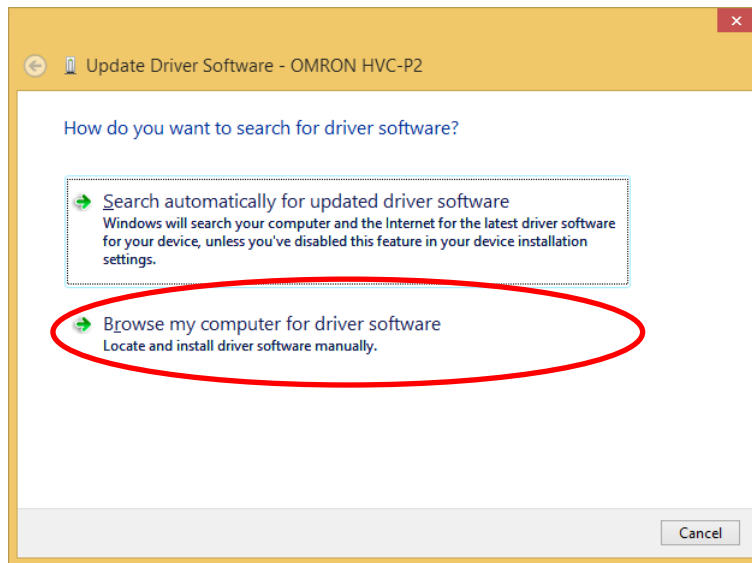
Update Driver Software - OMRON HVC-P2

How do you want to search for driver software?

Search automatically for updated driver software
Windows will search your computer and the Internet for the latest driver software for your device, unless you've disabled this feature in your device installation settings.

Browse my computer for driver software
Locate and install driver software manually.

Cancel